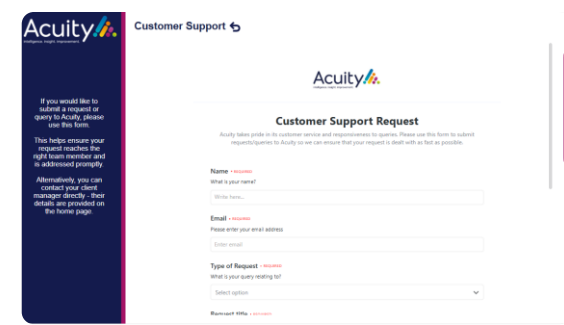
Acuity
Intelligence Insight Improvement

If you would like to submit a request or query to Acuity, please use this form.

This helps ensure your request reaches the right team member and is addressed promptly.

Alternatively, you can contact your client manager directly - their details are provided on the home page.

Customer Support

Acuity
Intelligence Insight Improvement

Customer Support Request

Acuity takes pride in its customer service and responsiveness to queries. Please use this form to submit requests/queries to Acuity so we can ensure that your request is dealt with as fast as possible.

Name • REQUIRED
What is your name?
Write here...

Email • REQUIRED
Please enter your email address
Enter email

Type of Request • REQUIRED
What is your query relating to?
Select option

Request title • REQUIRED